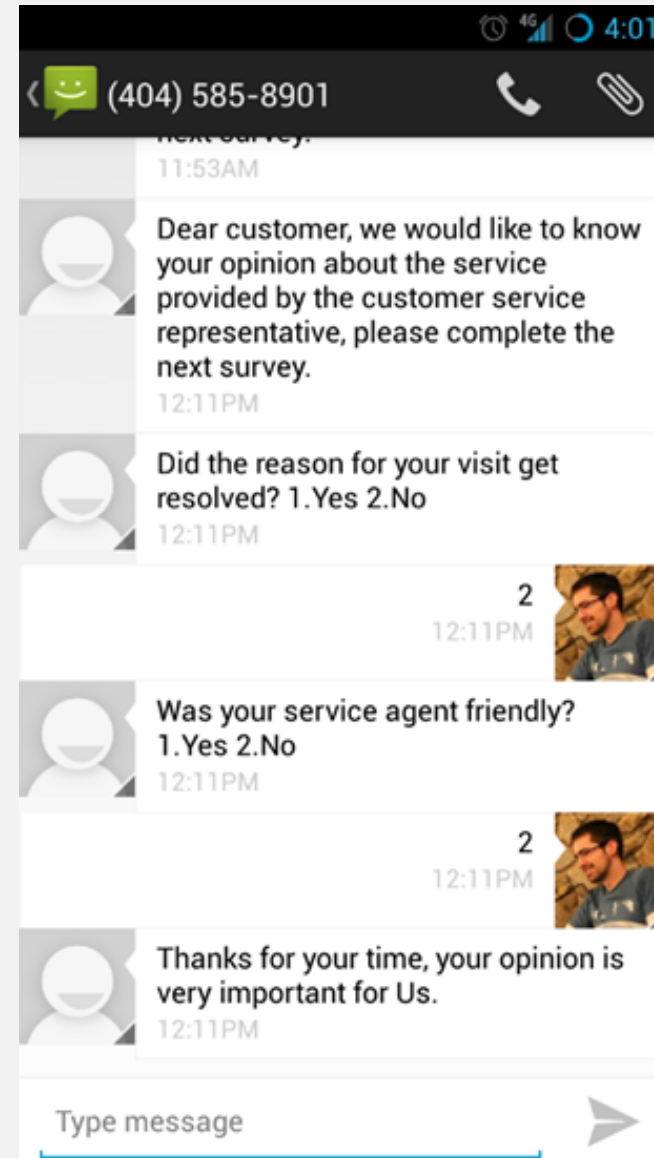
4G 4:01

(404) 585-8901

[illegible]
11:53AM

Dear customer, we would like to know your opinion about the service provided by the customer service representative, please complete the next survey.
12:11PM

Did the reason for your visit get resolved? 1.Yes 2.No
12:11PM

2
12:11PM

Was your service agent friendly? 1.Yes 2.No
12:11PM

2
12:11PM

Thanks for your time, your opinion is very important for Us.
12:11PM

Type message